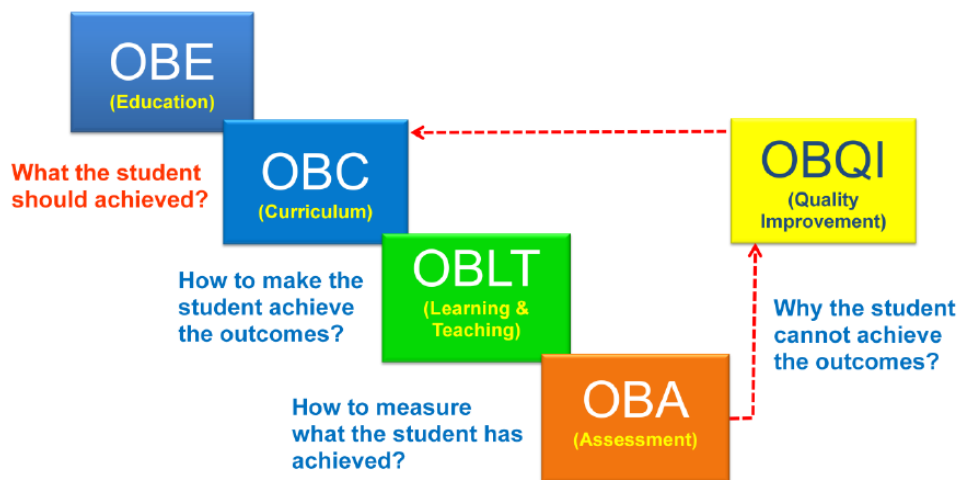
OBE
(Education)

What the student should achieved?

OBC
(Curriculum)

OBQI
(Quality Improvement)

How to make the student achieve the outcomes?

OBLT
(Learning & Teaching)

Why the student cannot achieve the outcomes?

How to measure what the student has achieved?

OBA
(Assessment)